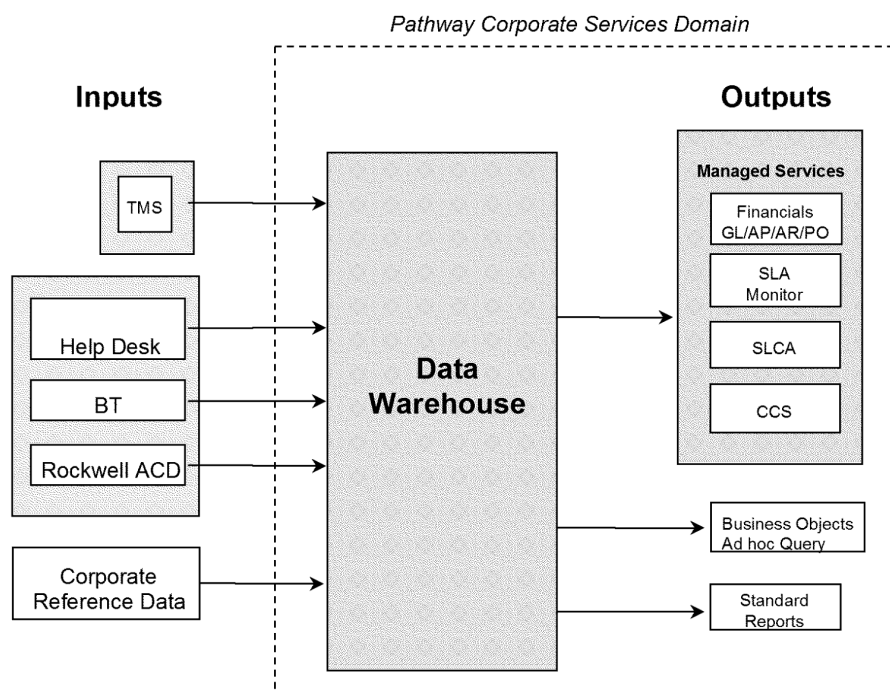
Pathway Corporate Services Domain

Inputs

TMS

Help Desk

BT

Rockwell ACD

Corporate Reference Data

Data Warehouse

Outputs

Managed Services

Financials GL/AP/AR/PO

SLA Monitor

SLCA

CCS

Business Objects Ad hoc Query

Standard Reports